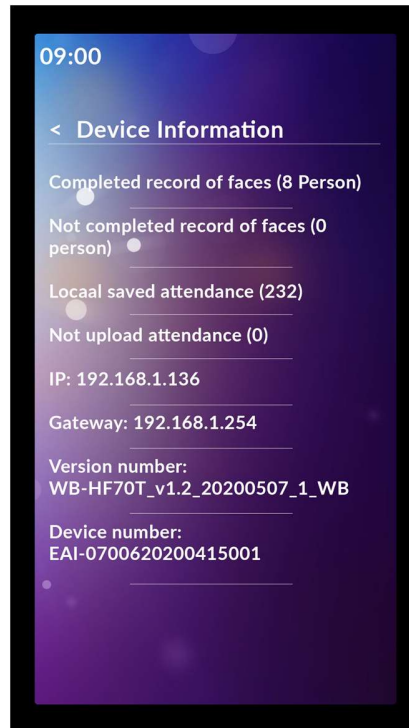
09:00

< Device Information

Completed record of faces (8 Person)

Not completed record of faces (0 person)

Locaal saved attendance (232)

Not upload attendance (0)

IP: 192.168.1.136

Gateway: 192.168.1.254

Version number: WB-HF70T_v1.2_20200507_1_WB

Device number: EAI-0700620200415001